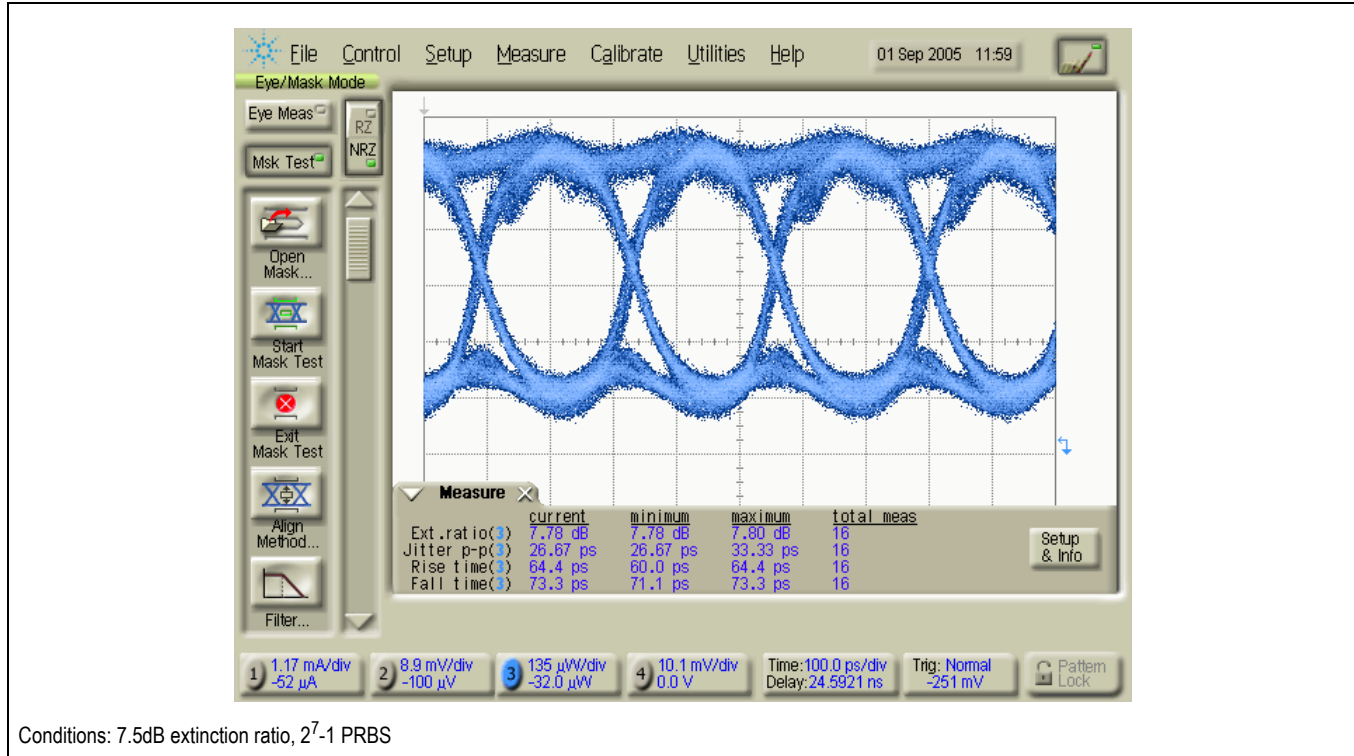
File Control Setup Measure Calibrate Utilities Help 01 Sep 2005 11:59

Eye/Mask Mode

Eye Meas

RZ

NRZ

Msk Test

Open Mask...

Start Mask Test

Exit Mask Test

Align Method...

Filter...

Measure

| | current | minimum | maximum | total meas |
|---|---|---|---|---|
| Ext.ratio(3) | 7.78 dB | 7.78 dB | 7.80 dB | 16 |
| Jitter p-p(3) | 26.67 ps | 26.67 ps | 33.33 ps | 16 |
| Rise time(3) | 64.4 ps | 60.0 ps | 64.4 ps | 16 |
| Fall time(3) | 73.3 ps | 71.1 ps | 73.3 ps | 16 |

Setup & Info

1 1.17 mA/div -52 µA

2 8.9 mV/div -100 µV

3 135 µW/div -32.0 µW

4 10.1 mV/div 0.0 V

Time:100.0 ps/div Delay:24.5921 ns

Trig: Normal -251 mV

Pattern Lock

Conditions: 7.5dB extinction ratio, $2^7$-1 PRBS